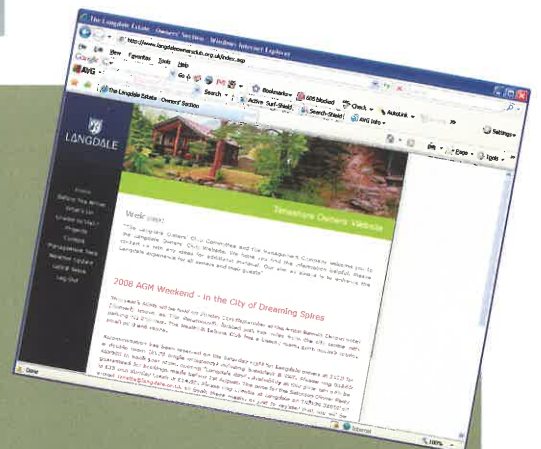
The Langdale Estate - Owners' Section - Windows Internet Explorer

http://www.langdaleownersclub.org.uk/index.asp

File Edit View Favorites Tools Help

Google

AVG

Search

Bookmarks

608 blocked

Check

AutoLink

Settings

Active Surf-Shield

Search-Shield

AVG Info

The Langdale Estate - Owners' Section

Page

Tools

LANGDALE

Home

Before You Arrive

Owners Info

Leisure Club

Projects

Contact

Management Team

Newsletter

Latest News

Log Out

Timeshare Owners Website

Welcome

"The Langdale Owners' Club Committee and the Management Company welcome you to the Langdale Owners' Club Website. We hope you find the information helpful. Please contact us with any ideas for additional content. Our aim as always is to enhance the Langdale experience for all owners and their guests."

2008 AGM Weekend - In the City of Dreaming Spires

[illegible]

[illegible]

Done

Internet

100%